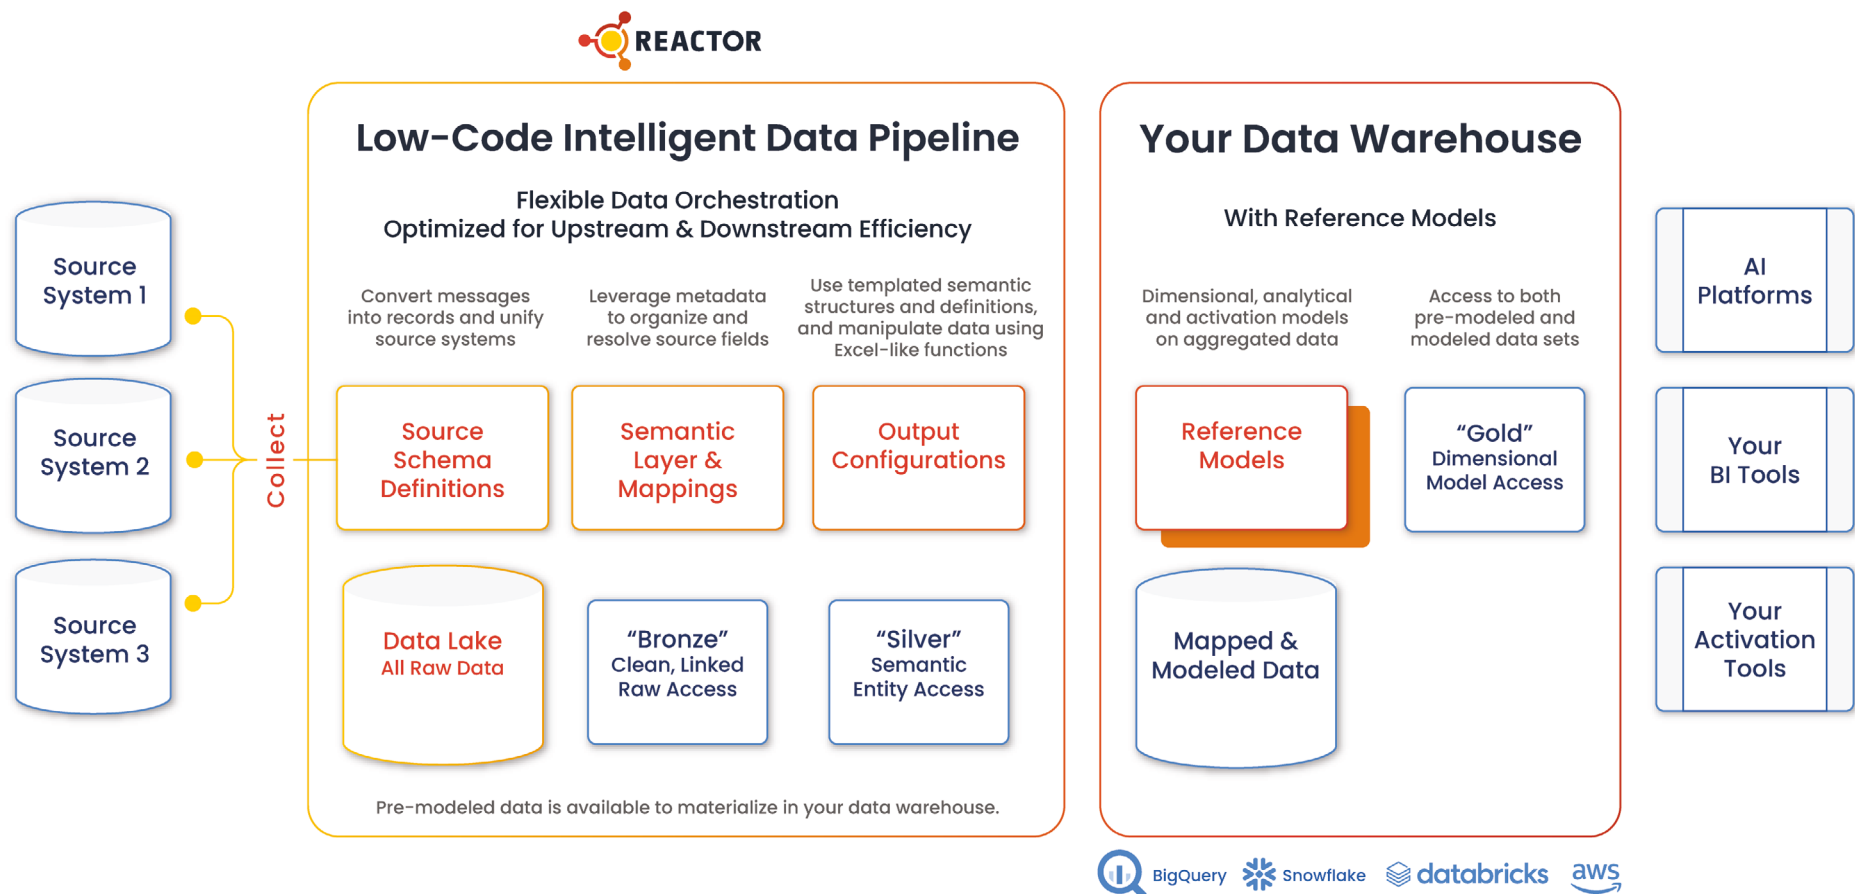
REACTOR

Source System 1

Source System 2

Source System 3

Collect

Low-Code Intelligent Data Pipeline

Flexible Data Orchestration
Optimized for Upstream & Downstream Efficiency

Convert messages into records and unify source systems

Leverage metadata to organize and resolve source fields

Use templated semantic structures and definitions, and manipulate data using Excel-like functions

Source Schema Definitions

Semantic Layer & Mappings

Output Configurations

Data Lake
All Raw Data

“Bronze”
Clean, Linked Raw Access

“Silver”
Semantic Entity Access

Pre-modeled data is available to materialize in your data warehouse.

Your Data Warehouse

With Reference Models

Dimensional, analytical and activation models on aggregated data

Access to both pre-modeled and modeled data sets

Reference Models

“Gold”
Dimensional Model Access

Mapped & Modeled Data

AI Platforms

Your BI Tools

Your Activation Tools

BigQuery Snowflake databricks aws